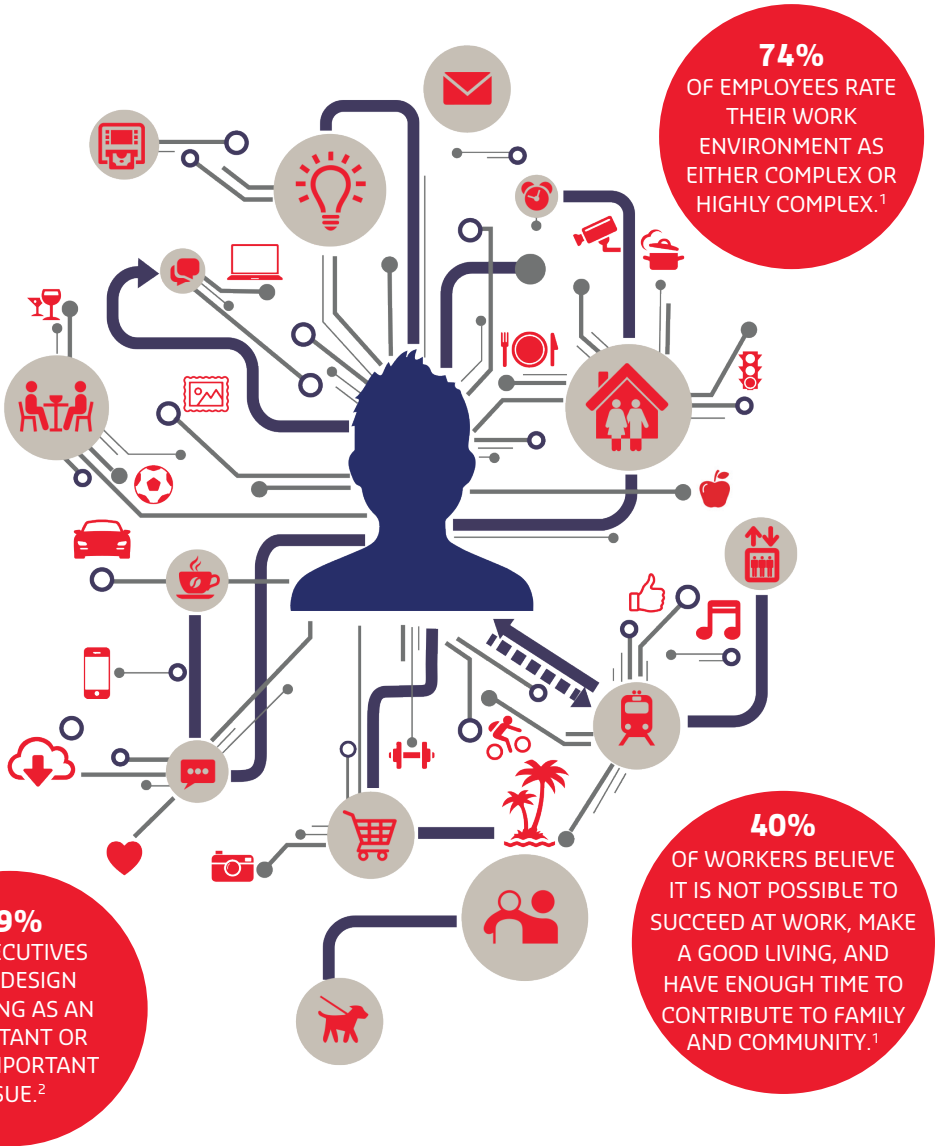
74%
OF EMPLOYEES RATE THEIR WORK ENVIRONMENT AS EITHER COMPLEX OR HIGHLY COMPLEX.$^1$

40%
OF WORKERS BELIEVE IT IS NOT POSSIBLE TO SUCCEED AT WORK, MAKE A GOOD LIVING, AND HAVE ENOUGH TIME TO CONTRIBUTE TO FAMILY AND COMMUNITY.$^1$

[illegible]9%
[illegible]CUTIVES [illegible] DESIGN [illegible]ING AS AN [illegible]TANT OR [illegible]PORTANT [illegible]SUE.$^2$